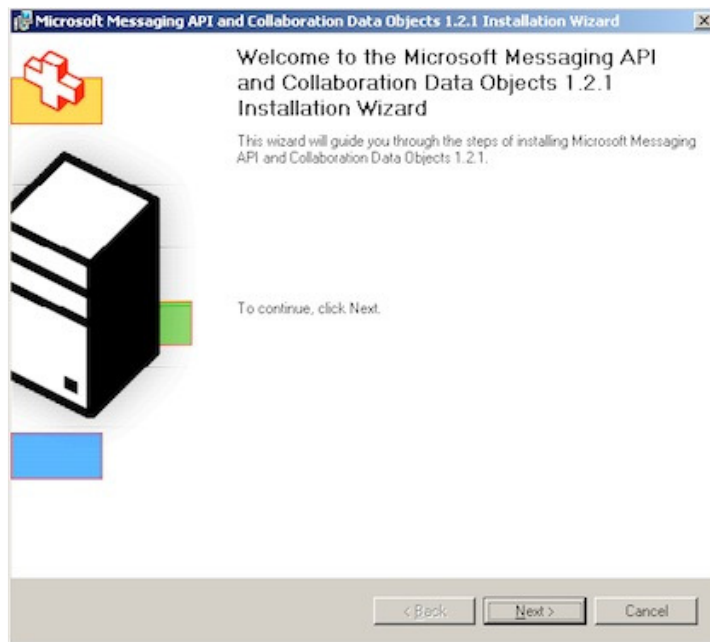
Microsoft Messaging API and Collaboration Data Objects 1.2.1 Installation Wizard

Welcome to the Microsoft Messaging API and Collaboration Data Objects 1.2.1 Installation Wizard

This wizard will guide you through the steps of installing Microsoft Messaging API and Collaboration Data Objects 1.2.1.

To continue, click Next.

< Back | Next > | Cancel